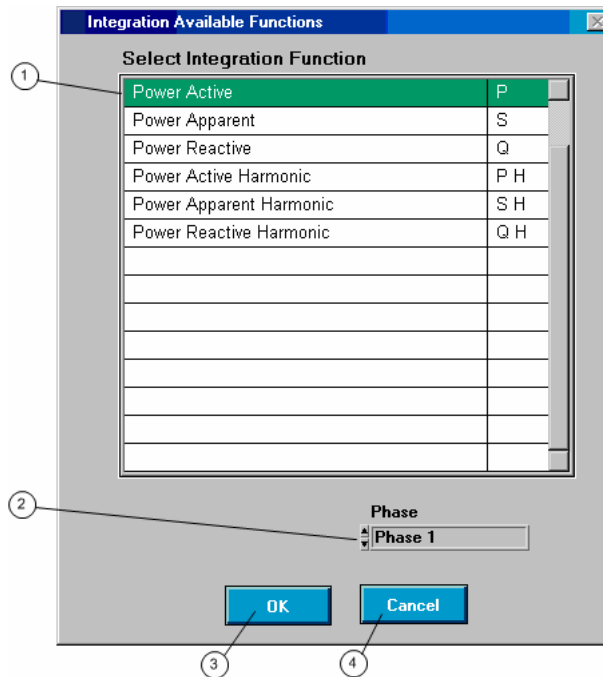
Integration Available Functions

Select Integration Function

1

| Power Active | P |
|---|---|
| Power Apparent | S |
| Power Reactive | Q |
| Power Active Harmonic | P H |
| Power Apparent Harmonic | S H |
| Power Reactive Harmonic | Q H |
| | |
| | |
| | |
| | |
| | |
| | |
| | |
| | |

2

Phase

Phase 1

OK

Cancel

3

4